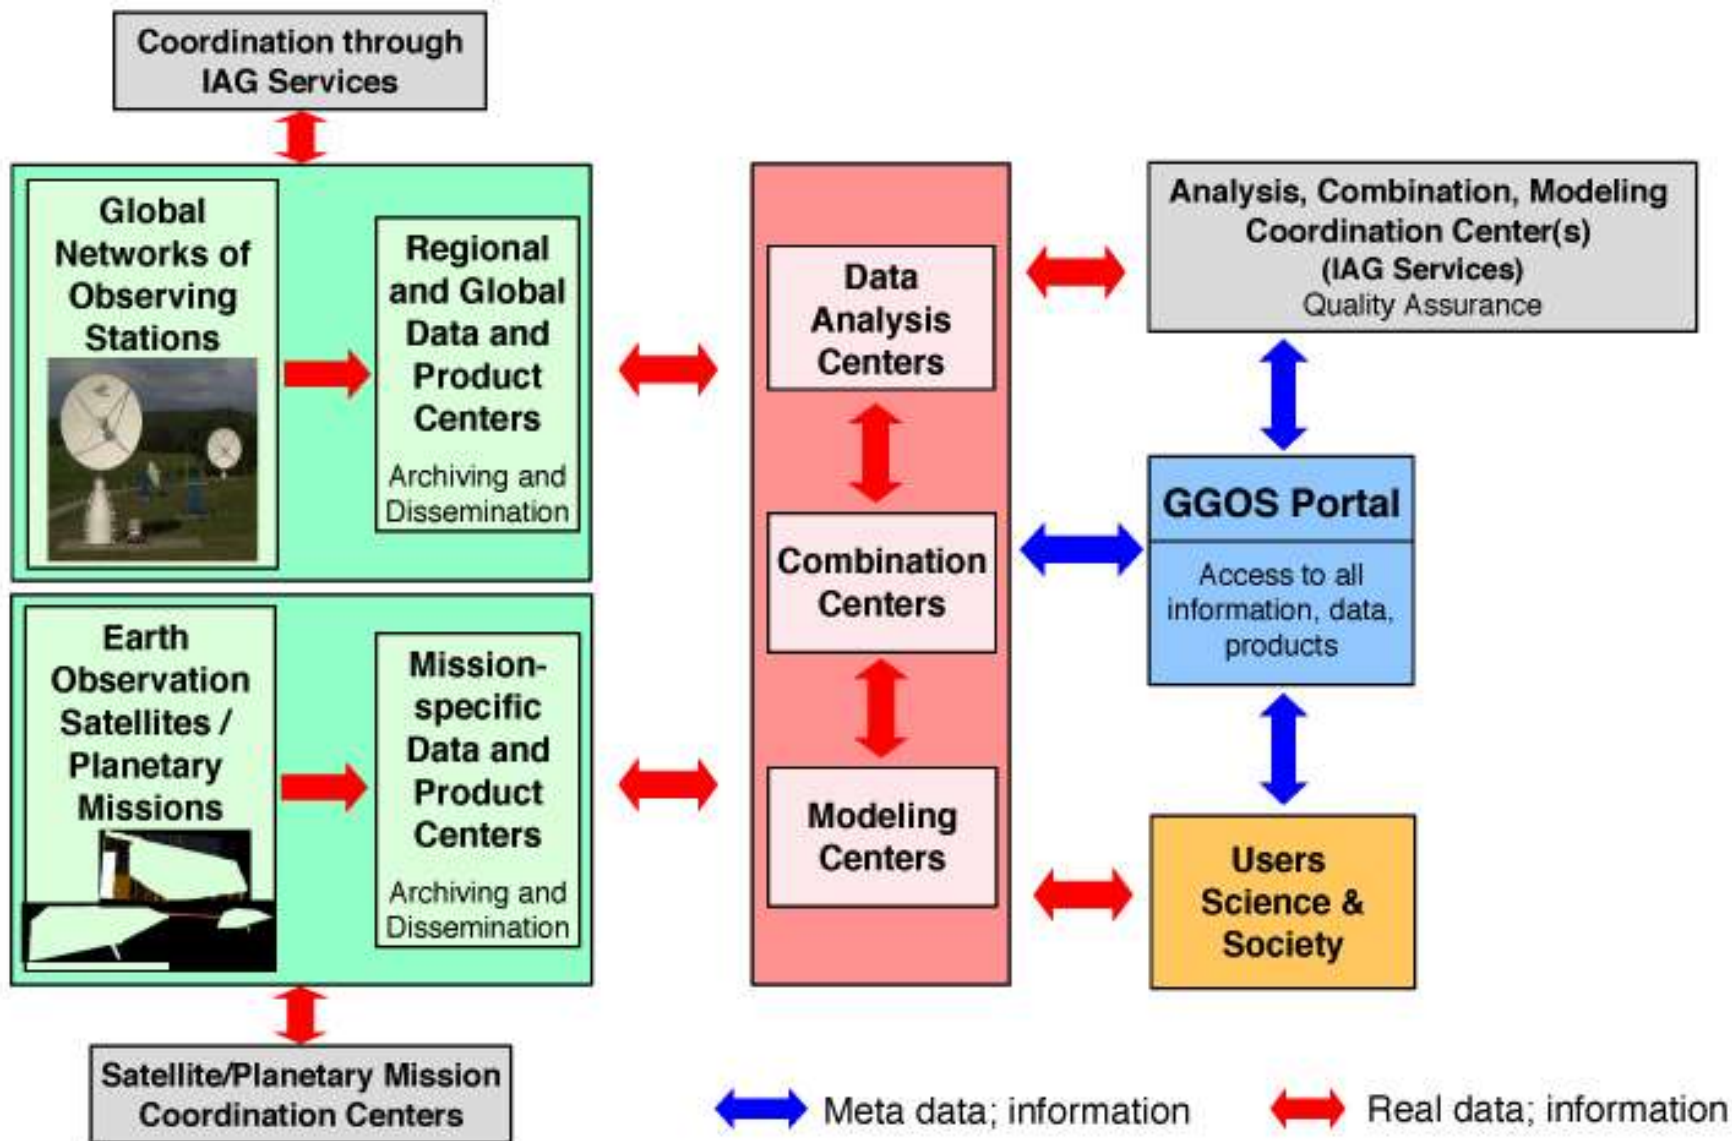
Coordination through IAG Services

Global Networks of Observing Stations

Regional and Global Data and Product Centers
Archiving and Dissemination

Earth Observation Satellites / Planetary Missions

Mission-specific Data and Product Centers
Archiving and Dissemination

Satellite/Planetary Mission Coordination Centers

Data Analysis Centers

Combination Centers

Modeling Centers

Analysis, Combination, Modeling Coordination Center(s) (IAG Services)
Quality Assurance

GGOS Portal
Access to all information, data, products

Users Science & Society

Meta data; information

Real data; information